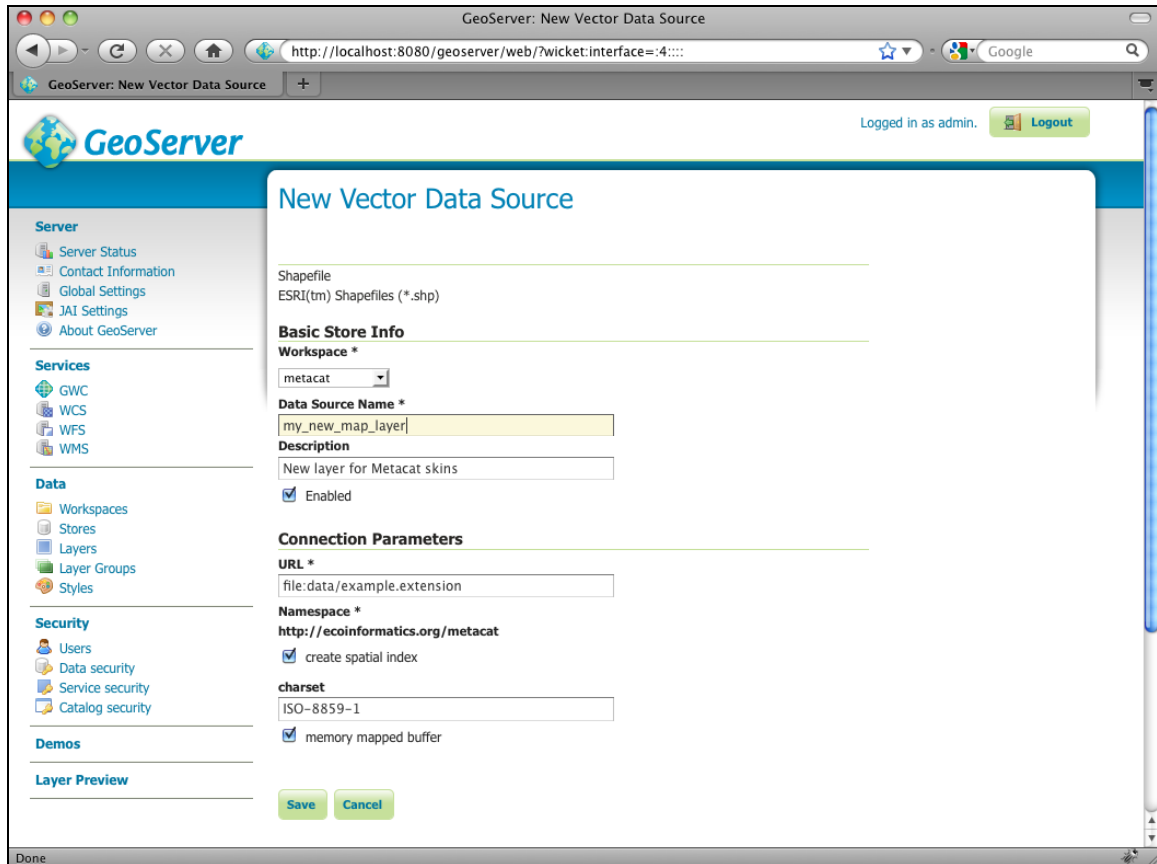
GeoServer: New Vector Data Source

http://localhost:8080/geoserver/web/?wicket:interface=:4::::

Google

GeoServer: New Vector Data Source

GeoServer

Logged in as admin.

Logout

Server
Server Status
Contact Information
Global Settings
JAI Settings
About GeoServer

Services
GWC
WCS
WFS
WMS

Data
Workspaces
Stores
Layers
Layer Groups
Styles

Security
Users
Data security
Service security
Catalog security

Demos

Layer Preview

New Vector Data Source

Shapefile
ESRI(tm) Shapefiles (*.shp)

Basic Store Info

Workspace *
metacat

Data Source Name *
my_new_map_layer

Description
New layer for Metacat skins

Enabled

Connection Parameters

URL *
file:data/example.extension

Namespace *
http://ecoinformatics.org/metacat

create spatial index

charset
ISO-8859-1

memory mapped buffer

Save
Cancel

Done